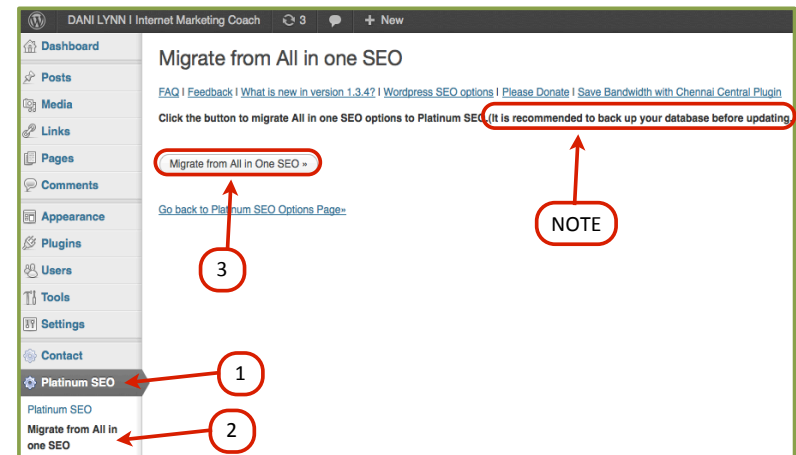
DANI LYNN I Internet Marketing Coach 3 + New

Dashboard
Posts
Media
Links
Pages
Comments
Appearance
Plugins
Users
Tools
Settings
Contact
Platinum SEO
Platinum SEO
Migrate from All in one SEO

Migrate from All in one SEO

FAQ | Feedback | What is new in version 1.3.4? | Wordpress SEO options | Please Donate | Save Bandwidth with Chennai Central Plugin

Click the button to migrate All in one SEO options to Platinum SEO.(It is recommended to back up your database before updating.

Migrate from All in One SEO »

Go back to Platinum SEO Options Page»

NOTE

3

1

2